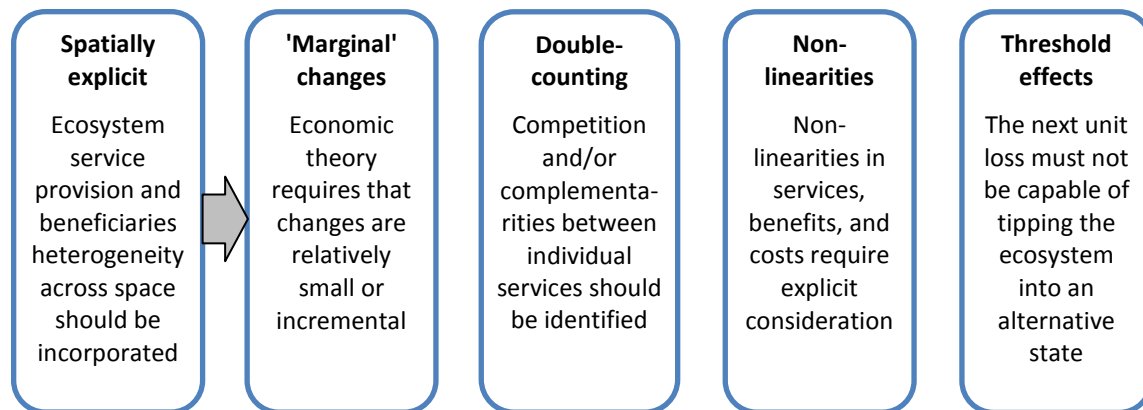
Spatially explicit

Ecosystem service provision and beneficiaries heterogeneity across space should be incorporated

'Marginal' changes

Economic theory requires that changes are relatively small or incremental

Double-counting

Competition and/or complementarities between individual services should be identified

Non-linearities

Non-linearities in services, benefits, and costs require explicit consideration

Threshold effects

The next unit loss must not be capable of tipping the ecosystem into an alternative state